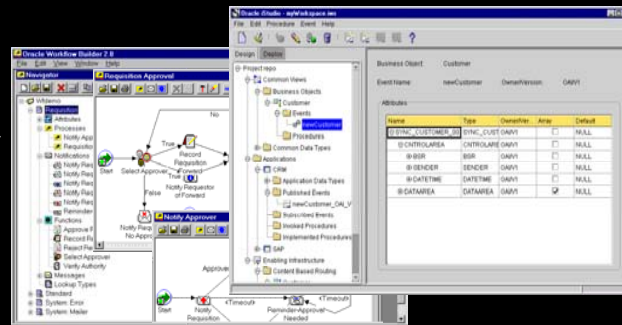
Oracle Workflow Builder 2.6
File Edit View Window Help
Navigator
Requisition Approval
Wfdemo
Requisition
Attributes
Processes
Notify Appr
Requisition
Notifications
Notify Requ
Notify Requ
Notify Requ
Notify Requ
Reminder
Functions
Approve R
Record Re
Reject Re
Select Approver
Verify Authority
Messages
Lookup Types
Standard
System: Error
System: Mailer
No
True
Start
Select Approver
Record Requisition Forward
True
Notify Requestor of Forward
False
Notify Requestor No Approver
Notify Approver
Approve
Start
Notify Requisition
<Timeout>
Reminder-Approver Needed
<Timeout>
Oracle iStudio - myWorkspace.ise
File Edit Procedure Event Help
Design Deploy
Project repo
Common Views
Business Objects
Customer
Events
newCustomer
Procedures
Common Data Types
Applications
CRM
Application Data Types
Published Events
newCustomer_OAI_V
Subscribed Events
Invoked Procedures
Implemented Procedures
SAP
Enabling Infrastructure
Content Based Routing
Business Object: Customer
Event Name: newCustomer OwnerVersion: OAIV1
Attributes
| Name | Type | OwnerVer... | Array | Default |
|---|---|---|---|---|
| SYNC_CUSTOMER_00 | SYNC_CUST | OAIV1 | | NULL |
| CNTROLAREA | CNTROLARE | OAIV1 | | NULL |
| BSR | BSR | OAIV1 | | NULL |
| SENDER | SENDER | OAIV1 | | NULL |
| DATETIME | DATETIME | OAIV1 | | NULL |
| DATAAREA | DATAAREA | OAIV1 | ✓ | NULL |